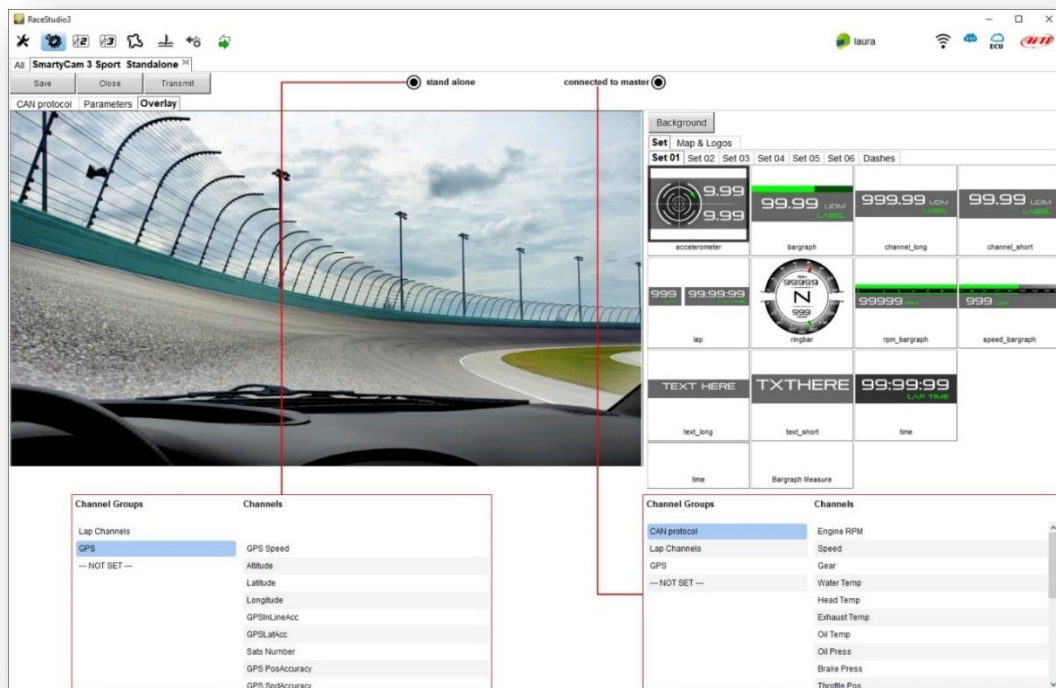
RaceStudio3

laura

ECU

All SmartyCam 3 Sport Standalone

Save Close Transmit

stand alone

connected to master

CAN protocol Parameters Overlay

Background

Set Map & Logos

Set 01 Set 02 Set 03 Set 04 Set 05 Set 06 Dashes

9.99 9.99
accelerometer

99.99 UOM LABEL
bargraph

999.99 UOM LABEL
channel_long

99.99 UOM LABEL
channel_short

999 99:99:99 LAP TIME
lap

99999 N 999
ringbar

99999 RPM
rpm_bargraph

999 UOM
speed_bargraph

TEXT HERE
text_long

TXTHERE
text_short

99:99:99 LAP TIME
time

time

Bargraph Measure

| Channel Groups | Channels |
|---|---|
| Lap Channels | |
| GPS | GPS Speed |
| — NOT SET — | Altitude |
| | Latitude |
| | Longitude |
| | GPSInLineAcc |
| | GPSLatAcc |
| | Sats Number |
| | GPS PosAccuracy |
| | GPS SpdAccuracy |

| Channel Groups | Channels |
|---|---|
| CAN protocol | Engine RPM |
| Lap Channels | Speed |
| GPS | Gear |
| — NOT SET — | Water Temp |
| | Head Temp |
| | Exhaust Temp |
| | Oil Temp |
| | Oil Press |
| | Brake Press |
| | Throttle Pos |